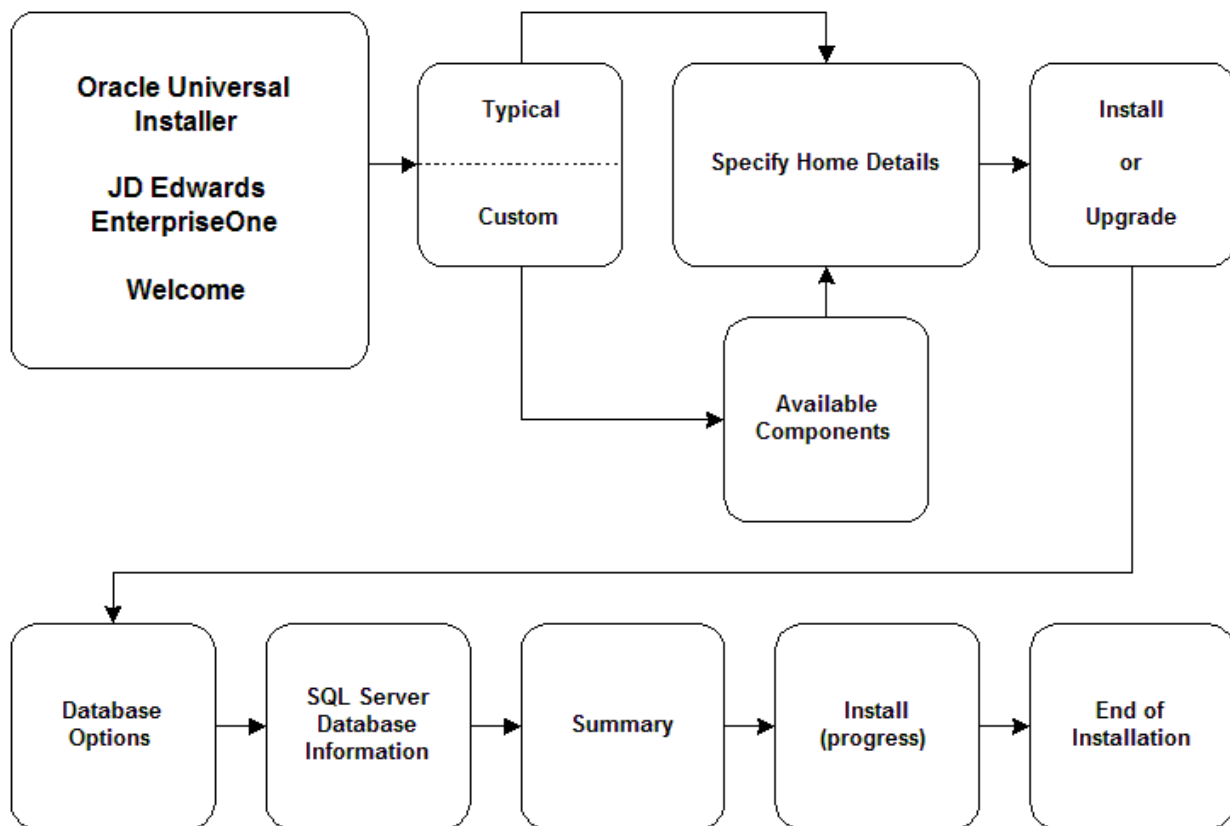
Oracle Universal Installer

JD Edwards EnterpriseOne

Welcome

Typical

Custom

Specify Home Details

Install

or

Upgrade

Available Components

Database Options

SQL Server Database Information

Summary

Install (progress)

End of Installation